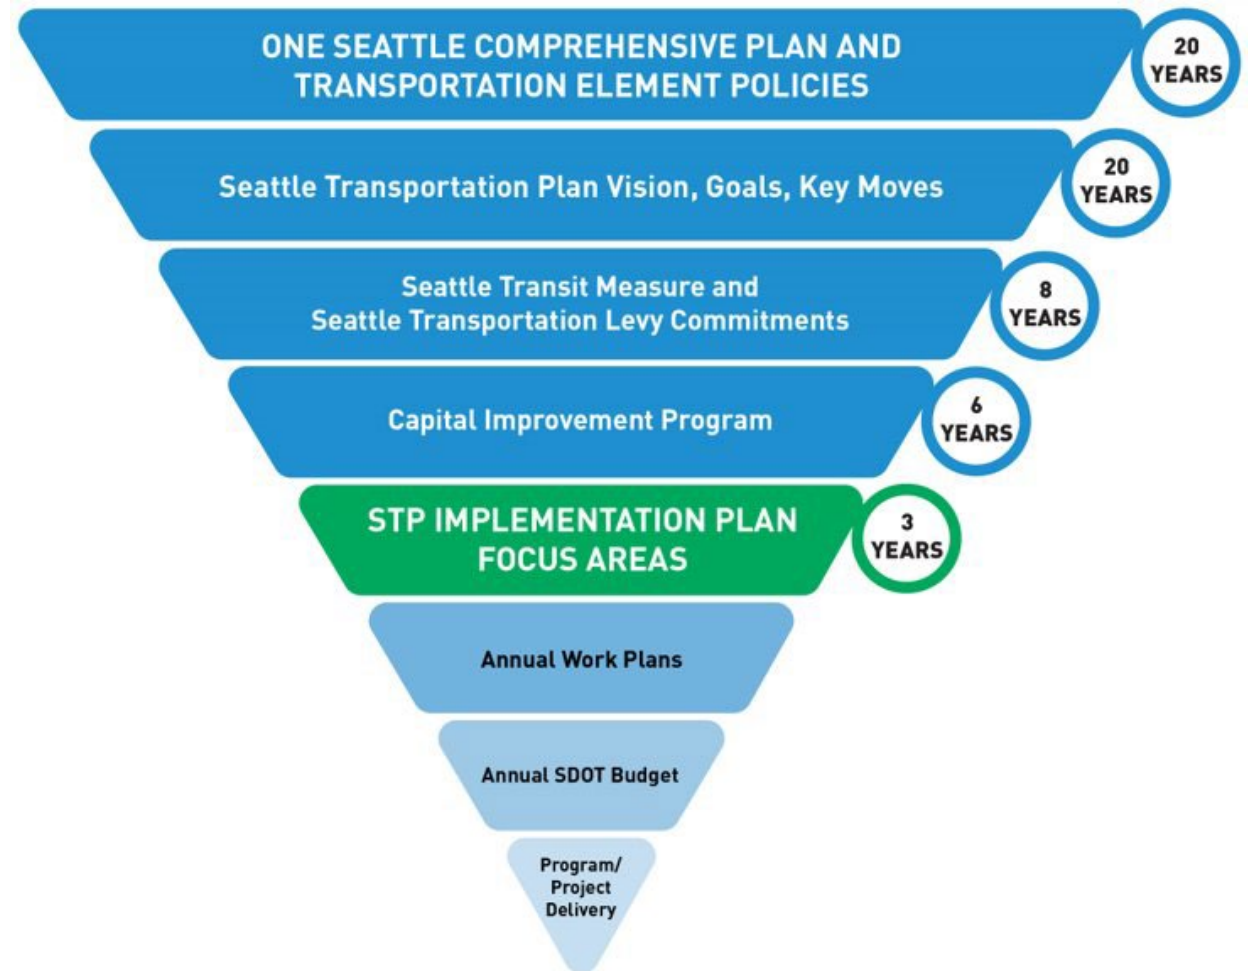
ONE SEATTLE COMPREHENSIVE PLAN AND TRANSPORTATION ELEMENT POLICIES

20 YEARS

Seattle Transportation Plan Vision, Goals, Key Moves

20 YEARS

Seattle Transit Measure and Seattle Transportation Levy Commitments

8 YEARS

Capital Improvement Program

6 YEARS

STP IMPLEMENTATION PLAN FOCUS AREAS

3 YEARS

Annual Work Plans

Annual SDOT Budget

Program/ Project Delivery